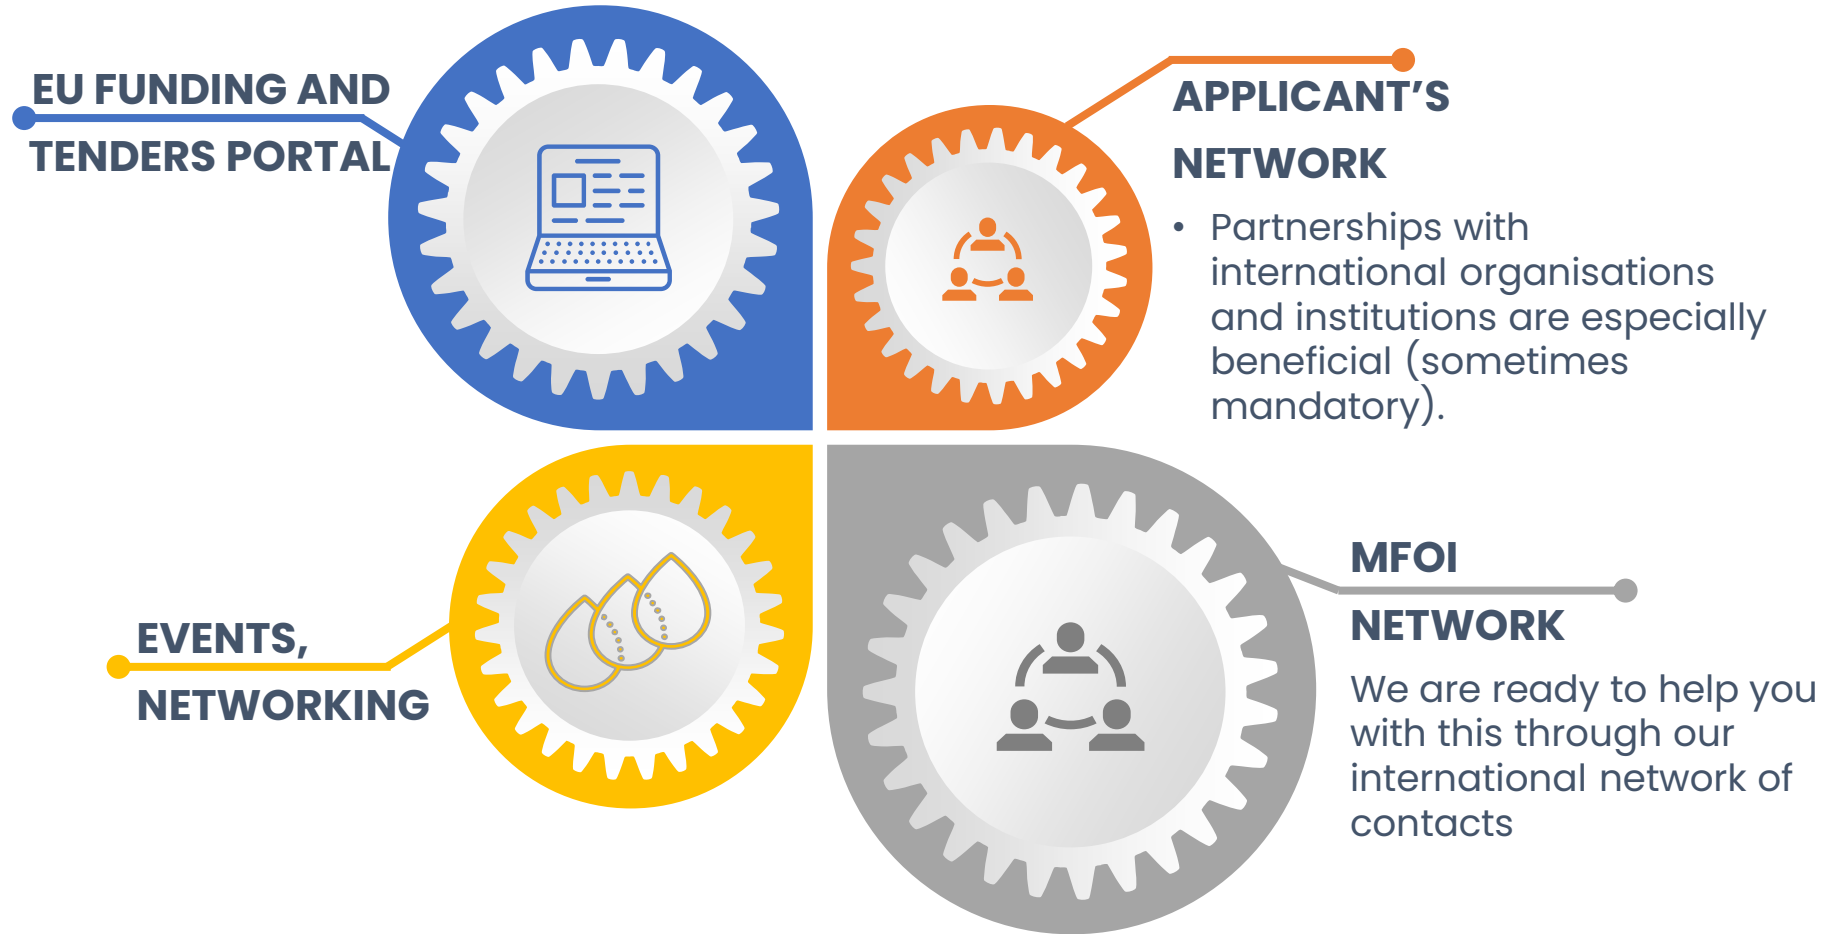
EU FUNDING AND TENDERS PORTAL

APPLICANT'S NETWORK

• Partnerships with international organisations and institutions are especially beneficial (sometimes mandatory).

EVENTS, NETWORKING

MFOI NETWORK

We are ready to help you with this through our international network of contacts